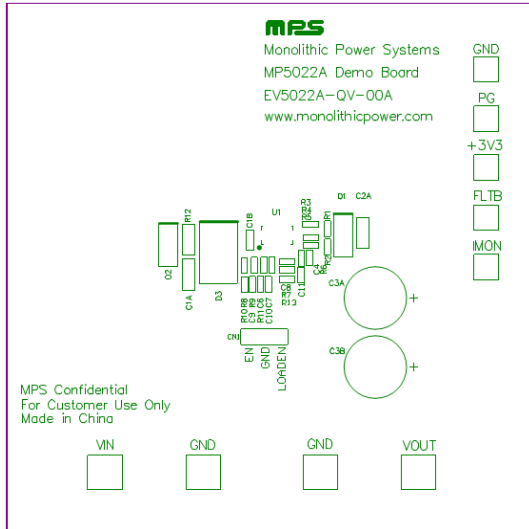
MPS
Monolithic Power Systems
MP5022A Demo Board
EV5022A-QV-00A
www.monolithicpower.com

GND
PG
+3V3
FLTB
IMON

R12
C1B
U1
R3
R4
R5
D1
C2A
R1
R2
Q2
D3
C1A
C8
C11
C3A
R10
R8
C9
R9
R11
C6
C10
C7
R6
R7
R13
CN1
EN
GND
LOADEN
C3B
+
+

MPS Confidential
For Customer Use Only
Made in China

VIN
GND
GND
VOUT